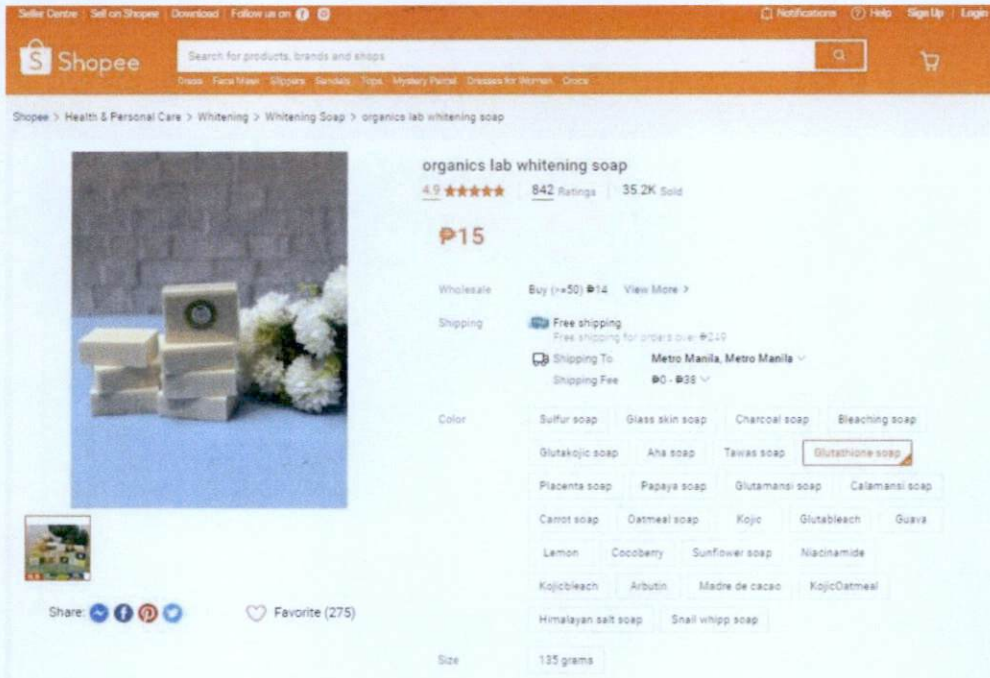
Seller Centre | Sell on Shopee | Download | Follow us on

Notifications Help Sign Up | Login

Shopee

Search for products, brands and shops

Dress Face Mask Slippers Sandals Tops Mystery Parcel Dresses for Women Crocs

Shopee > Health & Personal Care > Whitening > Whitening Soap > organics lab whitening soap

organics lab whitening soap

4.9 ★★★★★ 842 Ratings 35.2K Sold

₱15

Wholesale Buy (>=50) ₱14 View More >

Shipping Free shipping
Free shipping for orders over ₱249

Shipping To Metro Manila, Metro Manila
Shipping Fee ₱0 - ₱38

Color Sulfur soap Glass skin soap Charcoal soap Bleaching soap Glutakojic soap Aha soap Tawas soap Glutathione soap Placenta soap Papaya soap Glutamansi soap Calamansi soap Carrot soap Oatmeal soap Kojic Glutableach Guava Lemon Cocoberry Sunflower soap Niacinamide Kojicbleach Arbutin Madre de cacao KojicOatmeal Himalayan salt soap Snail whipp soap

Size 135 grams

Share:

Favorite (275)